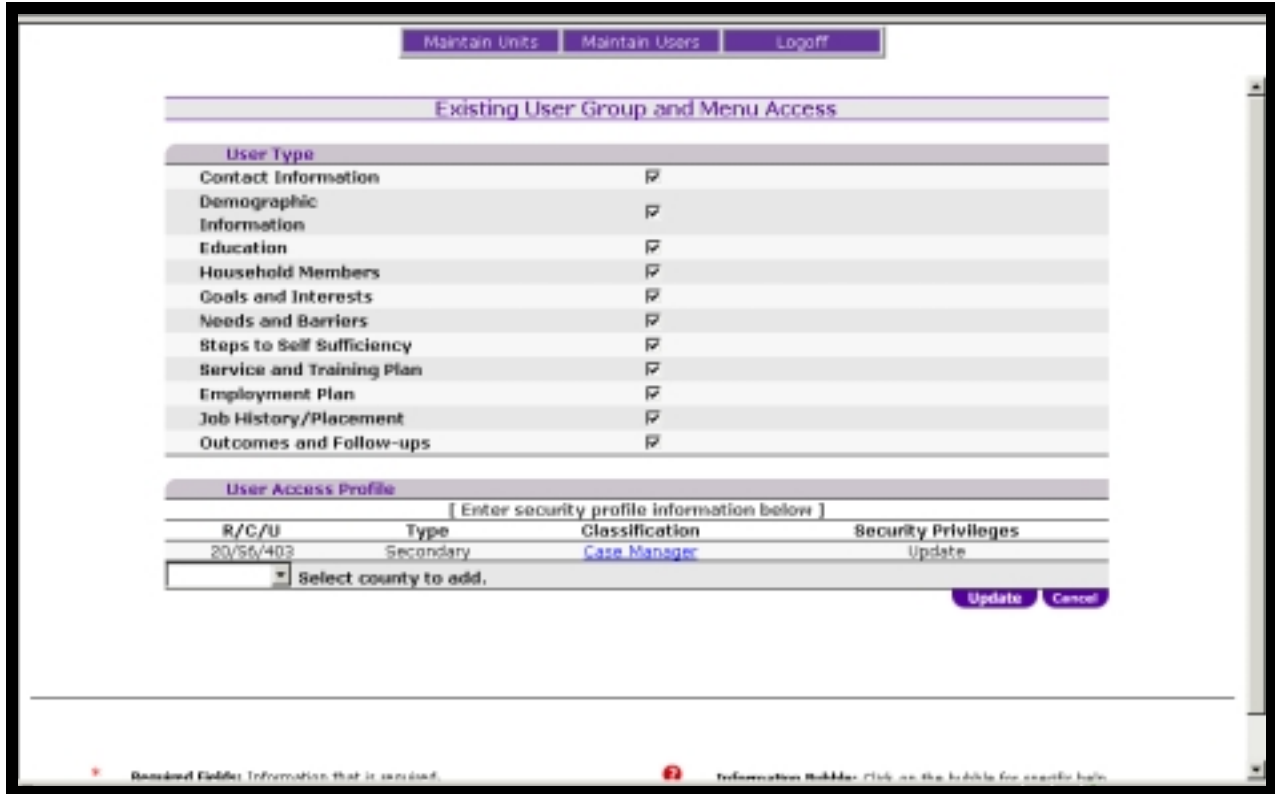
Maintain Units | Maintain Users | Logoff

Existing User Group and Menu Access

| User Type | |
|---|---|
| Contact Information | ☑ |
| Demographic Information | ☑ |
| Education | ☑ |
| Household Members | ☑ |
| Goals and Interests | ☑ |
| Needs and Barriers | ☑ |
| Steps to Self Sufficiency | ☑ |
| Service and Training Plan | ☑ |
| Employment Plan | ☑ |
| Job History/Placement | ☑ |
| Outcomes and Follow-ups | ☑ |

User Access Profile

[ Enter security profile information below ]

| R/C/U | Type | Classification | Security Privileges |
|---|---|---|---|
| 20/56/403 | Secondary | Case Manager | Update |

Select county to add.

Update Cancel

* Required Fields: Information that is required.

Information Bubble: Click on the bubble for specific help.